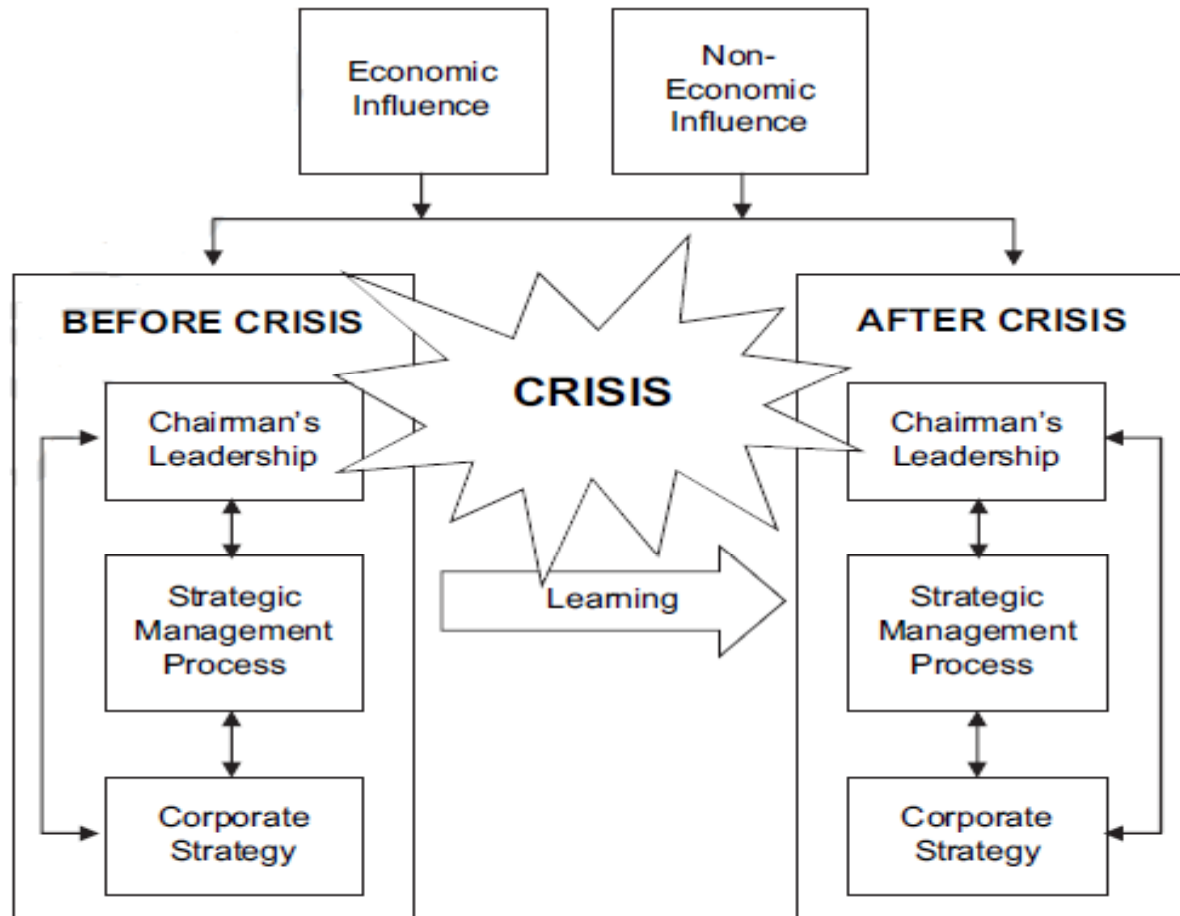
Economic Influence

Non-Economic Influence

BEFORE CRISIS

Chairman's Leadership

Strategic Management Process

Corporate Strategy

CRISIS

Learning

AFTER CRISIS

Chairman's Leadership

Strategic Management Process

Corporate Strategy